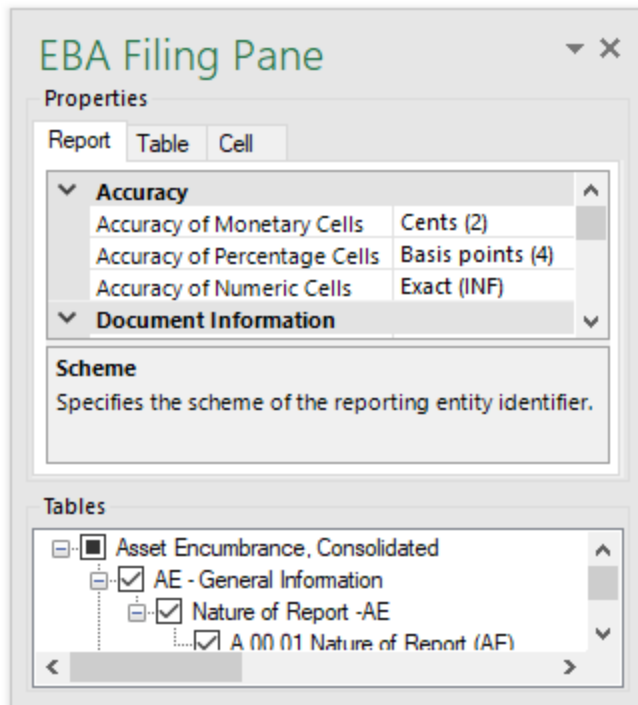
EBA Filing Pane

Properties

Report | Table | Cell

| Accuracy | |
|---|---|
| Accuracy of Monetary Cells | Cents (2) |
| Accuracy of Percentage Cells | Basis points (4) |
| Accuracy of Numeric Cells | Exact (INF) |
| Document Information | |

Scheme
Specifies the scheme of the reporting entity identifier.

Tables

Asset Encumbrance, Consolidated
AE - General Information
Nature of Report -AE
A 00.01 Nature of Report (AE)